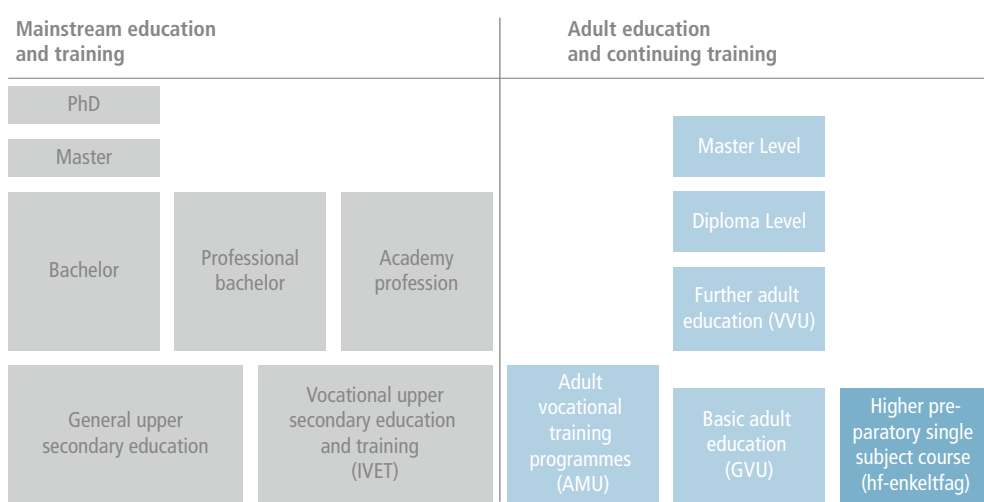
Mainstream education and training

Adult education and continuing training

PhD

Master

Bachelor

Professional bachelor

Academy profession

General upper secondary education

Vocational upper secondary education and training (IVET)

Master Level

Diploma Level

Further adult education (VVU)

Adult vocational training programmes (AMU)

Basic adult education (GVU)

Higher preparatory single subject course (hf-enkeltfag)